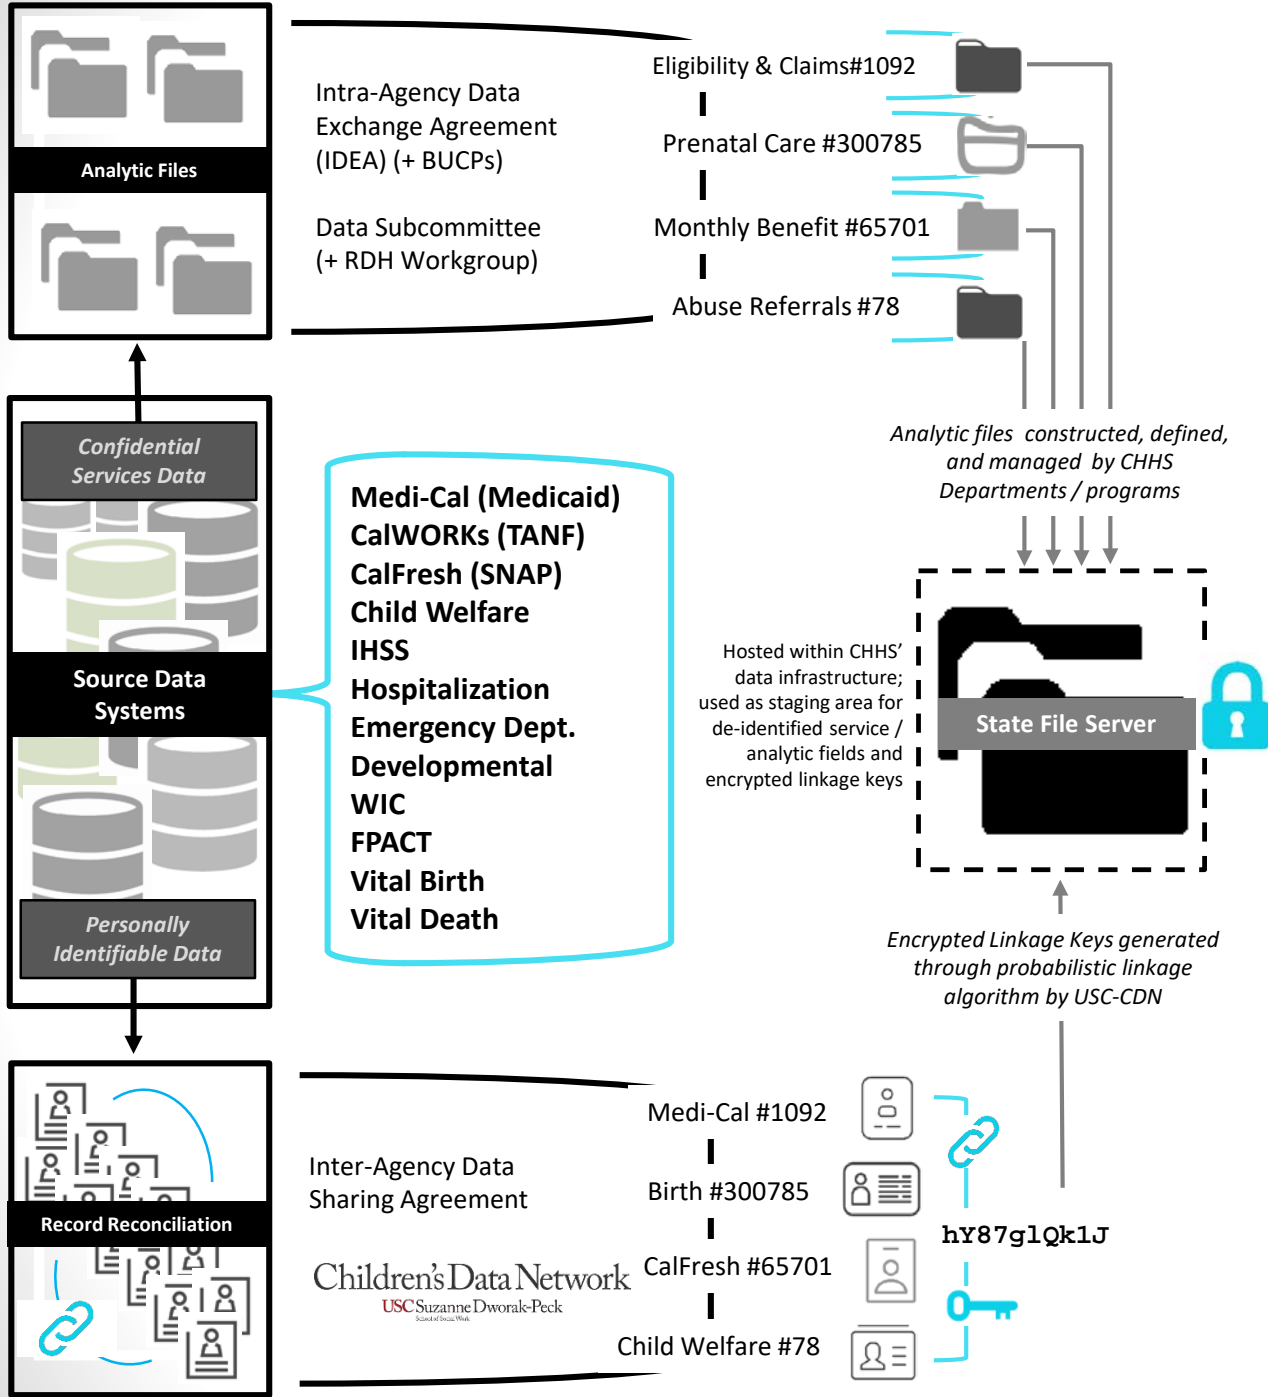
Analytic Files

Intra-Agency Data Exchange Agreement (IDEA) (+ BUCPs)

Data Subcommittee (+ RDH Workgroup)

Eligibility & Claims#1092

Prenatal Care #300785

Monthly Benefit #65701

Abuse Referrals #78

Analytic files constructed, defined, and managed by CHHS Departments / programs

Confidential Services Data

Source Data Systems

Personally Identifiable Data

Medi-Cal (Medicaid)
CalWORKs (TANF)
CalFresh (SNAP)
Child Welfare
IHSS
Hospitalization
Emergency Dept.
Developmental
WIC
FPACT
Vital Birth
Vital Death

Hosted within CHHS' data infrastructure; used as staging area for de-identified service / analytic fields and encrypted linkage keys

State File Server

Encrypted Linkage Keys generated through probabilistic linkage algorithm by USC-CDN

Record Reconciliation

Inter-Agency Data Sharing Agreement

Children's Data Network
USC Suzanne Dworak-Peck
School of Social Work

Medi-Cal #1092

Birth #300785

CalFresh #65701

Child Welfare #78

hY87glQk1J